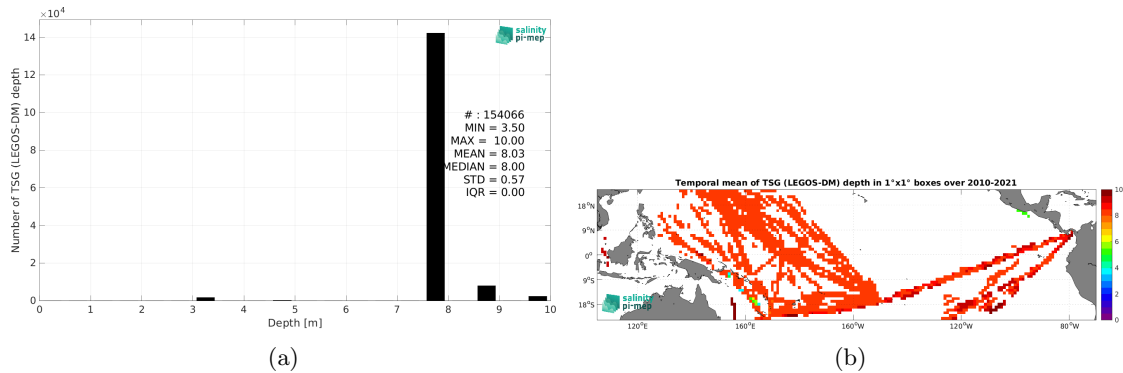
$\times10^4$

salinity pi-mep

# : 154066
MIN = 3.50
MAX = 10.00
MEAN = 8.03
MEDIAN = 8.00
STD = 0.57
IQR = 0.00

Number of TSG (LEGOS-DM) depth

14
12
10
8
6
4
2
0

0 1 2 3 4 5 6 7 8 9 10

Depth [m]

(a)

Temporal mean of TSG (LEGOS-DM) depth in 1°x1° boxes over 2010-2021

18°N
9°N
0°
9°S
18°S

120°E 160°E 160°W 120°W 80°W

salinity pi-mep

10
8
6
4
2
0

(b)